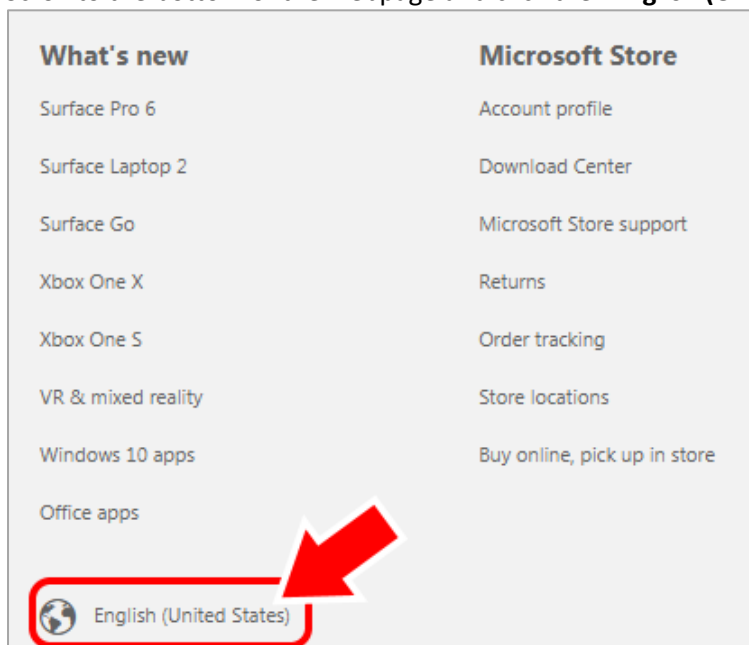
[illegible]

What's new

Surface Pro 6

Surface Laptop 2

Surface Go

Xbox One X

Xbox One S

VR & mixed reality

Windows 10 apps

Office apps

English (United States)

Microsoft Store

Account profile

Download Center

Microsoft Store support

Returns

Order tracking

Store locations

Buy online, pick up in store